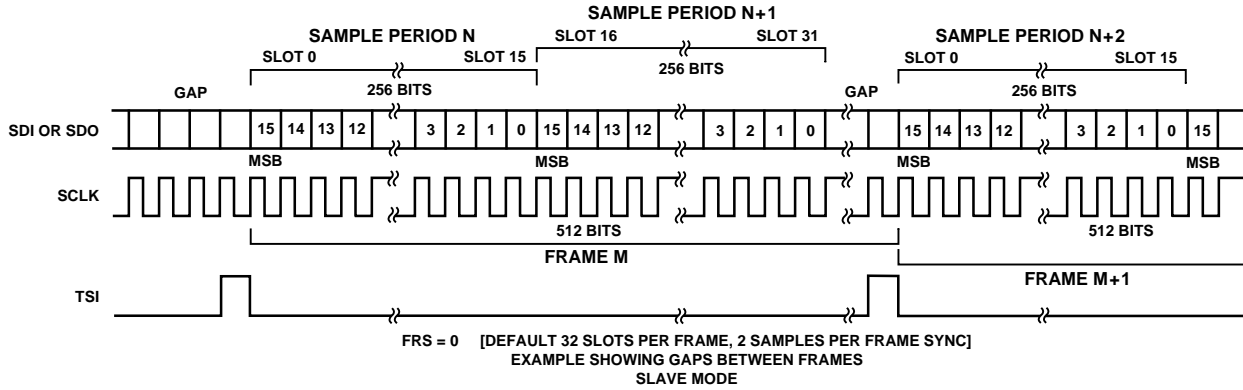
SAMPLE PERIOD N+1

SAMPLE PERIOD N

SLOT 0

SLOT 15

SLOT 16

SLOT 31

256 BITS

SAMPLE PERIOD N+2

SLOT 0

SLOT 15

GAP

256 BITS

GAP

256 BITS

SDI OR SDO

15 14 13 12 3 2 1 0 15 14 13 12 3 2 1 0 15 14 13 12 3 2 1 0 15

MSB

MSB

MSB

MSB

SCLK

512 BITS

512 BITS

FRAME M

FRAME M+1

TSI

FRS = 0 [DEFAULT 32 SLOTS PER FRAME, 2 SAMPLES PER FRAME SYNC]
EXAMPLE SHOWING GAPS BETWEEN FRAMES
SLAVE MODE